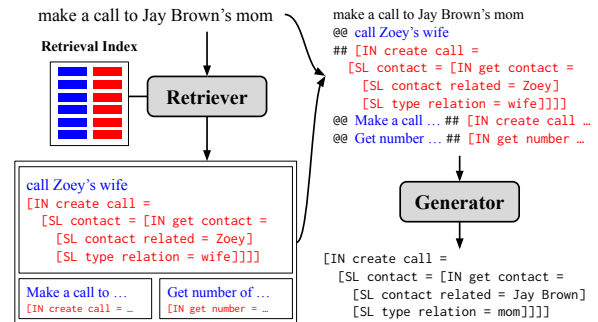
make a call to Jay Brown's mom

Retrieval Index

Retriever

call Zoey's wife
[IN create call =
[SL contact = [IN get contact =
[SL contact related = Zoey]
[SL type relation = wife]]]]

Make a call to …
[IN create call = …

Get number of …
[IN get number = …

make a call to Jay Brown's mom
@@ call Zoey's wife
## [IN create call =
[SL contact = [IN get contact =
[SL contact related = Zoey]
[SL type relation = wife]]]]
@@ Make a call … ## [IN create call …
@@ Get number … ## [IN get number …

Generator

[IN create call =
[SL contact = [IN get contact =
[SL contact related = Jay Brown]
[SL type relation = mom]]]]